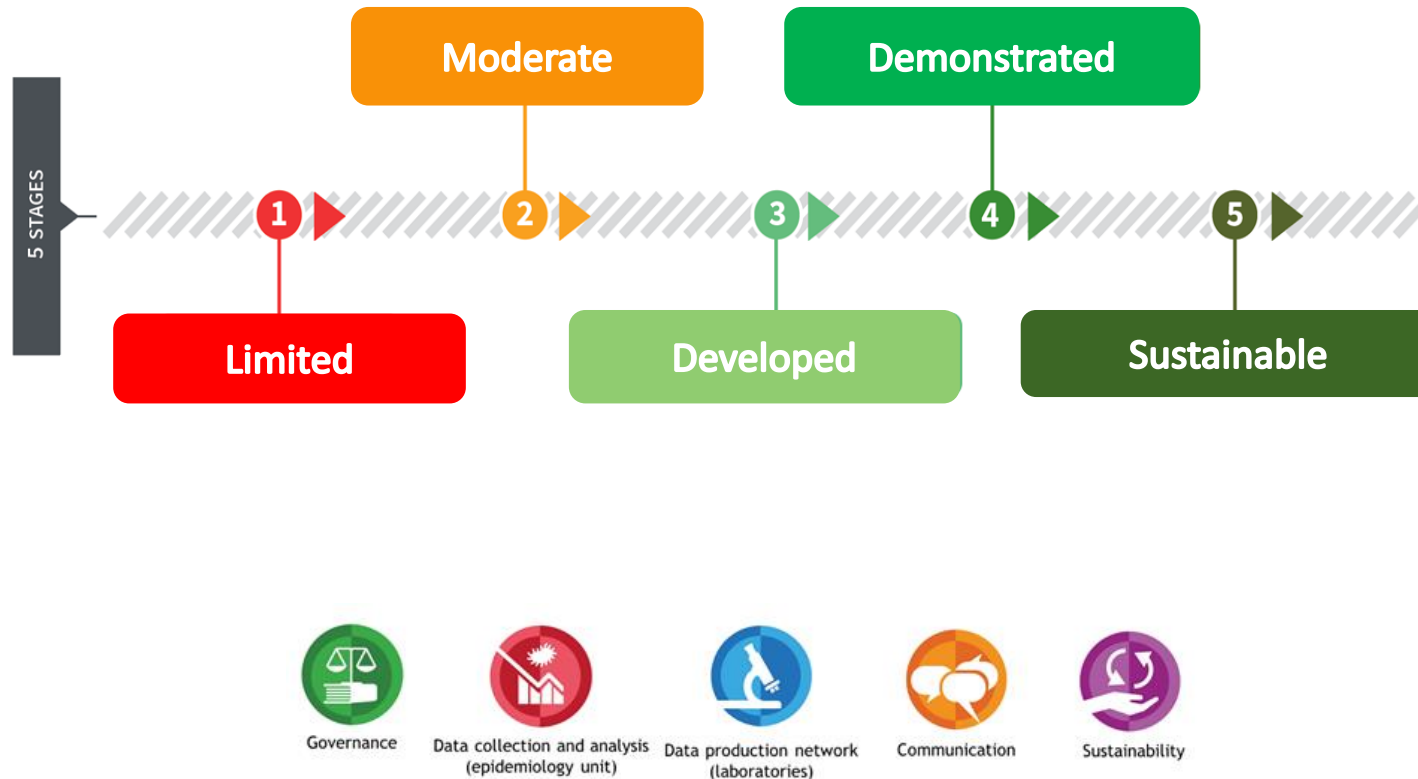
5 STAGES

Moderate

Demonstrated

1 2 3 4 5

Limited

Developed

Sustainable

Governance

Data collection and analysis (epidemiology unit)

Data production network (laboratories)

Communication

Sustainability